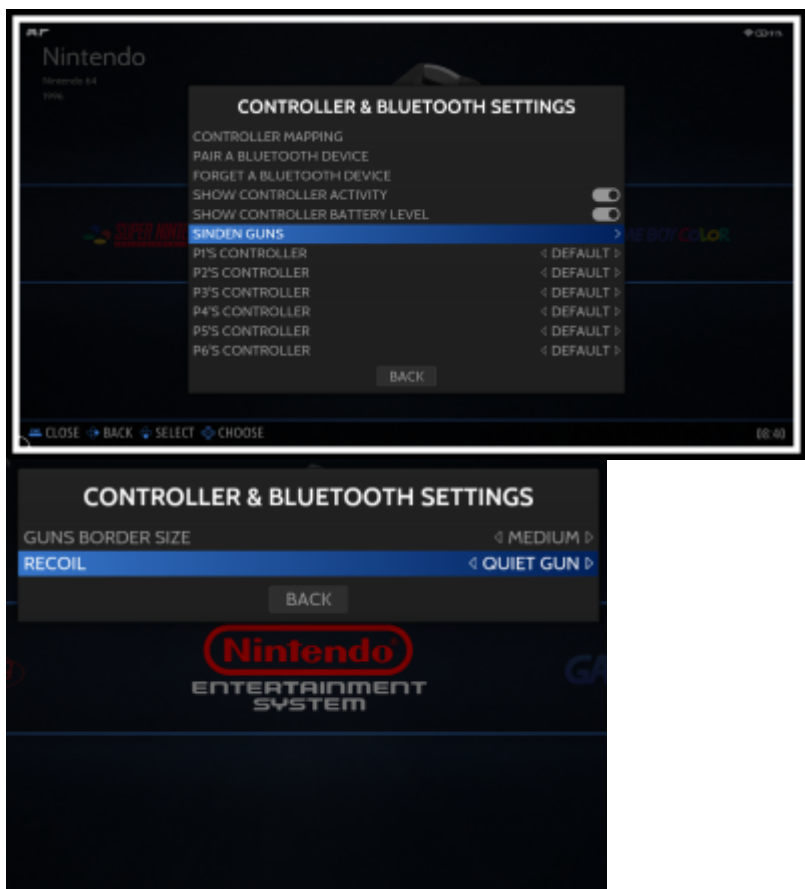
Nintendo
Nintendo 64
1996

CONTROLLER & BLUETOOTH SETTINGS
CONTROLLER MAPPING
PAIR A BLUETOOTH DEVICE
FORGET A BLUETOOTH DEVICE
SHOW CONTROLLER ACTIVITY
SHOW CONTROLLER BATTERY LEVEL
SINDEN GUNS
P1'S CONTROLLER DEFAULT
P2'S CONTROLLER DEFAULT
P3'S CONTROLLER DEFAULT
P4'S CONTROLLER DEFAULT
P5'S CONTROLLER DEFAULT
P6'S CONTROLLER DEFAULT
BACK

SUPER NINTENDO
GAME BOY COLOR

CLOSE BACK SELECT CHOOSE
08:40

CONTROLLER & BLUETOOTH SETTINGS
GUNS BORDER SIZE MEDIUM
RECOIL QUIET GUN
BACK

Nintendo
ENTERTAINMENT SYSTEM